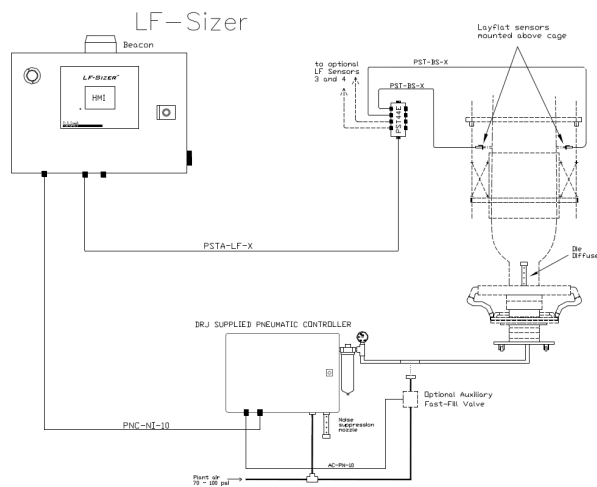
LF-Sizer

Beacon

LF-SIZER

HMI

Layflat sensors mounted above cage

PST-BS-X

PST-BS-X

to optional LF Sensors 3 and 4

PST44E

PSTA-LF-X

Die Diffuser

DRJ SUPPLIED PNEUMATIC CONTROLLER

Optional Auxiliary Fast-Fill Valve

PNC-NI-10

Noise suppression nozzle

AC-PN-10

Plant air 70 - 100 psi